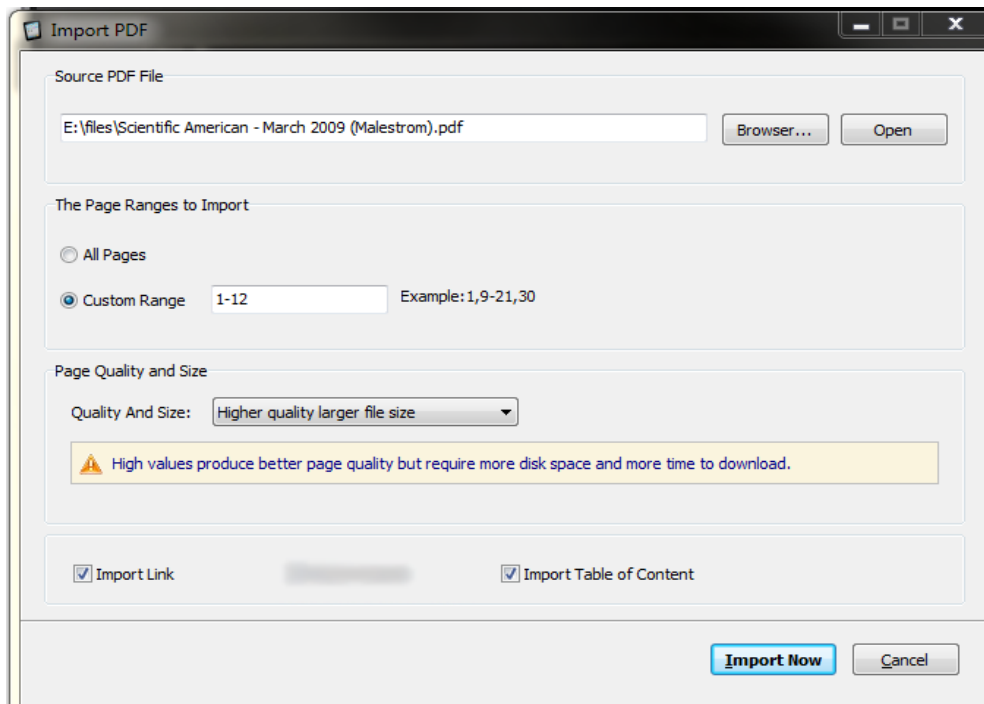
Import PDF

Source PDF File

E:\files\Scientific American - March 2009 (Malestrom).pdf

Browser...

Open

The Page Ranges to Import

All Pages

Custom Range

1-12

Example:1,9-21,30

Page Quality and Size

Quality And Size:

Higher quality larger file size

High values produce better page quality but require more disk space and more time to download.

Import Link

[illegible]

Import Table of Content

Import Now

Cancel